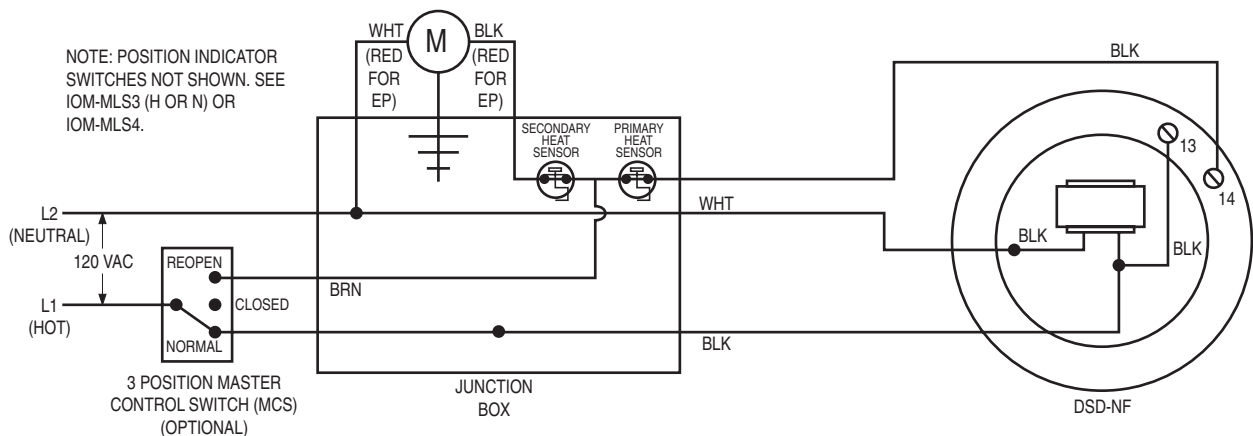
NOTE: POSITION INDICATOR SWITCHES NOT SHOWN. SEE IOM-MLS3 (H OR N) OR IOM-MLS4.

WHT
(RED FOR EP)

M

BLK
(RED FOR EP)

SECONDARY HEAT SENSOR

PRIMARY HEAT SENSOR

BLK

13

14

L2
(NEUTRAL)

WHT

BLK

BLK

120 VAC

REOPEN

CLOSED

NORMAL

BRN

L1
(HOT)

BLK

3 POSITION MASTER CONTROL SWITCH (MCS)
(OPTIONAL)

JUNCTION BOX

DSD-NF